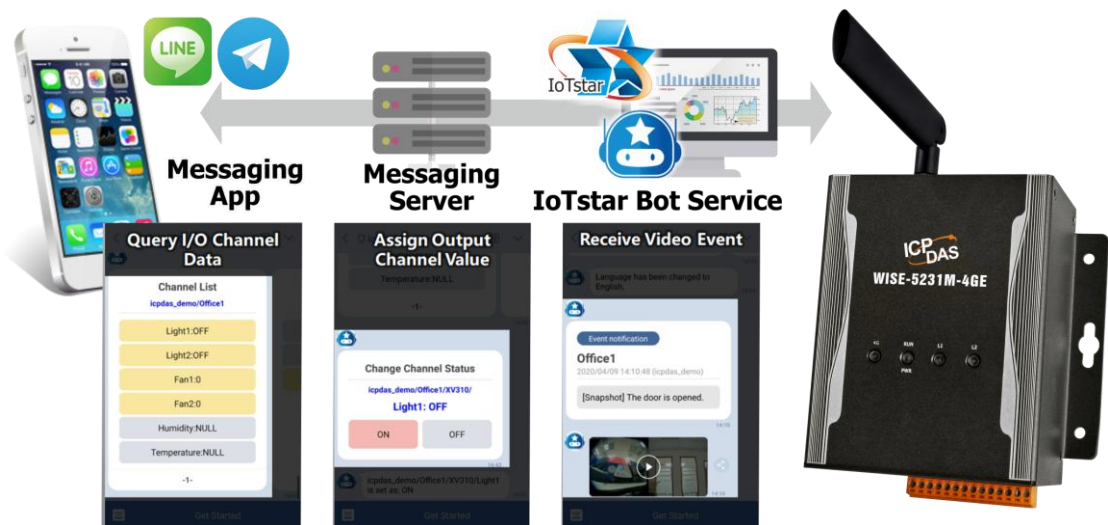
LINE

IoTstar

Messaging App

Messaging Server

IoTstar Bot Service

Query I/O Channel Data

Channel List
icpdas_demo/Office1
Light1:OFF
Light2:OFF
Fan1:0
Fan2:0
Humidity:NULL
Temperature:NULL
-1-

Get Started

Assign Output Channel Value

Temperature:NULL
-1-

Change Channel Status
icpdas_demo/Office1/XV310/
Light1: OFF
ON
OFF

icpdas_demo/Office1/XV310/Light1 is set as: ON

Get Started

Receive Video Event

Language has been changed to English.

Event notification
Office1
2020/04/09 14:10:48 (icpdas_demo)
[Snapshot] The door is opened.

Get Started

ICP DAS
WISE-5231M-4GE
RUN
PWR
L1
L2